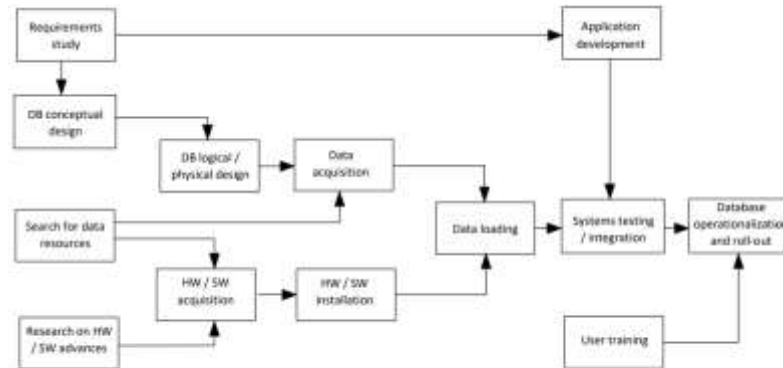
Requirements study

Application development

DB conceptual design

DB logical / physical design

Data acquisition

Search for data resources

Data loading

Systems testing / integration

Database operationalization and roll-out

HW / SW acquisition

HW / SW installation

Research on HW / SW advances

User training